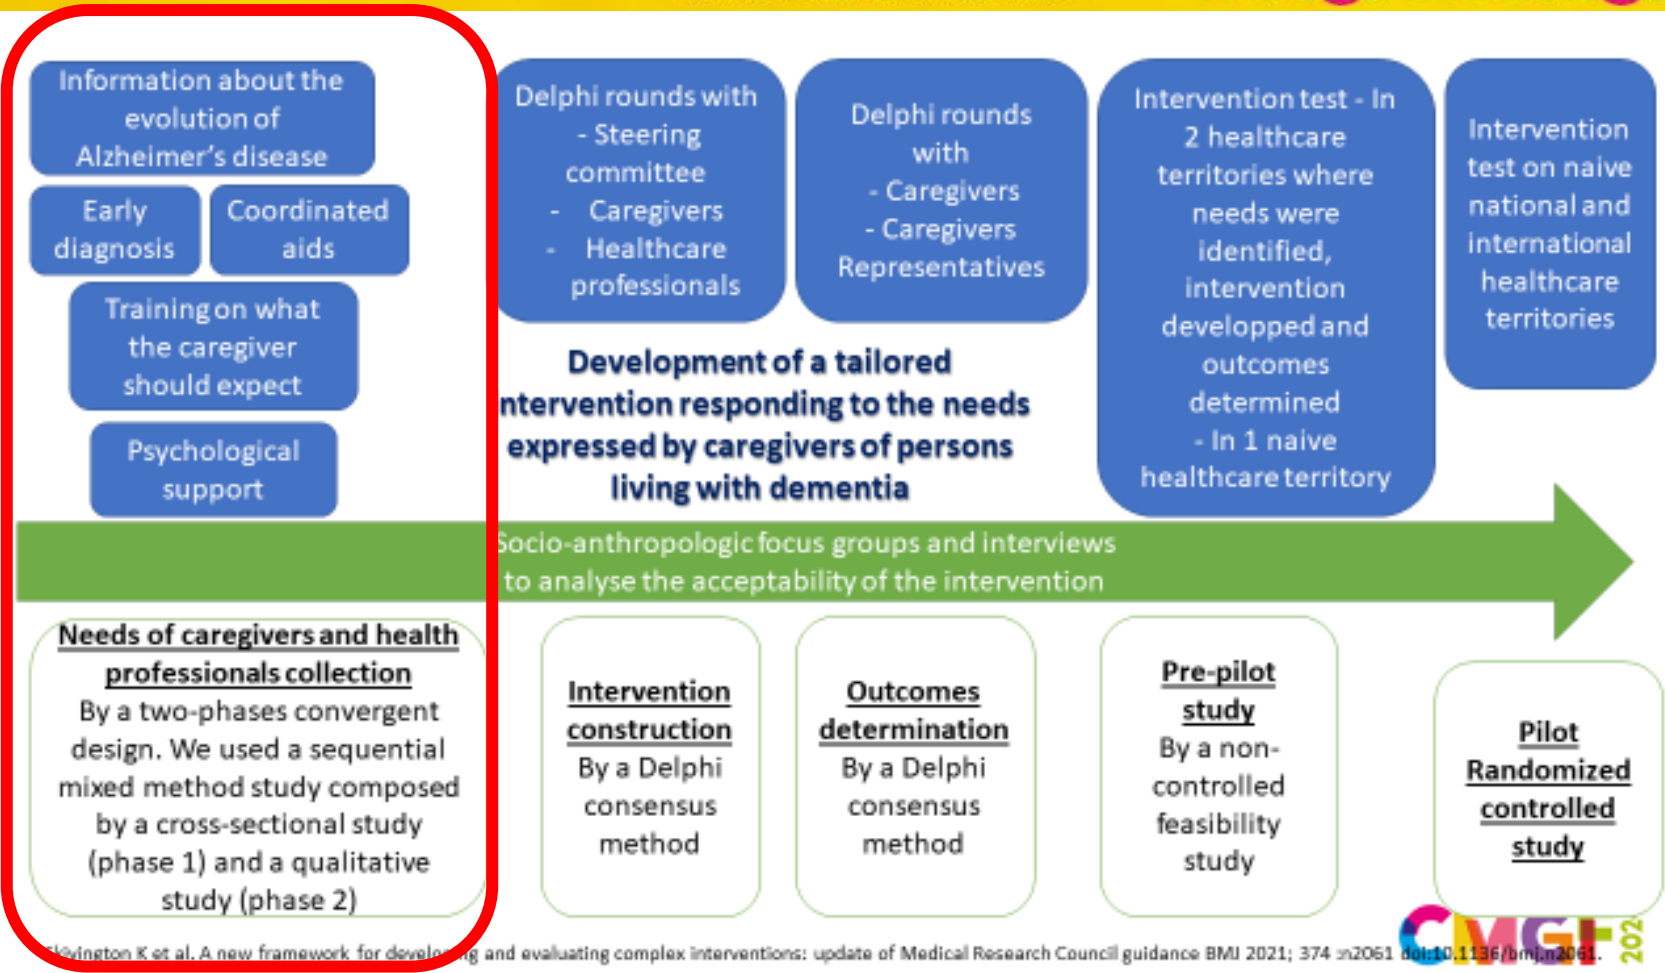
Information about the evolution of Alzheimer's disease

Early diagnosis

Coordinated aids

Training on what the caregiver should expect

Psychological support

Delphi rounds with
- Steering committee
- Caregivers
- Healthcare professionals

Delphi rounds with
- Caregivers
- Caregivers Representatives

Intervention test - In 2 healthcare territories where needs were identified, intervention developped and outcomes determined
- In 1 naive healthcare territory

Intervention test on naive national and international healthcare territories

Development of a tailored ntervention responding to the needs expressed by caregivers of persons living with dementia

Socio-anthropologic focus groups and interviews to analyse the acceptability of the intervention

Needs of caregivers and health professionals collection
By a two-phases convergent design. We used a sequential mixed method study composed by a cross-sectional study (phase 1) and a qualitative study (phase 2)

Intervention construction
By a Delphi consensus method

Outcomes determination
By a Delphi consensus method

Pre-pilot study
By a non-controlled feasibility study

Pilot Randomized controlled study

Skivington K et al. A new framework for develo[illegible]g and evaluating complex interventions: update of Medical Research Council guidance BMJ 2021; 374 :n2061 doi:10.1136/bmj.n2061.

CMGF 202